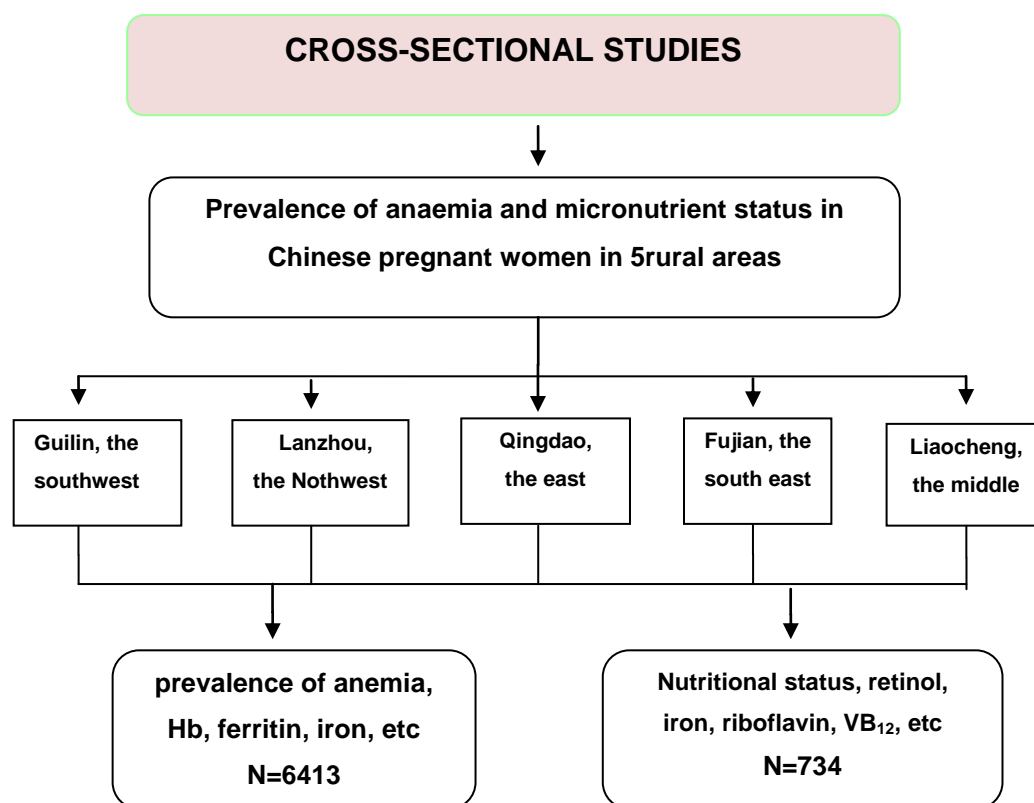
CROSS-SECTIONAL STUDIES

Prevalence of anaemia and micronutrient status in Chinese pregnant women in 5rural areas

Guilin, the southwest

Lanzhou, the Nothwest

Qingdao, the east

Fujian, the south east

Liaocheng, the middle

prevalence of anemia, Hb, ferritin, iron, etc N=6413

Nutritional status, retinol, iron, riboflavin, $VB_{12}$, etc N=734